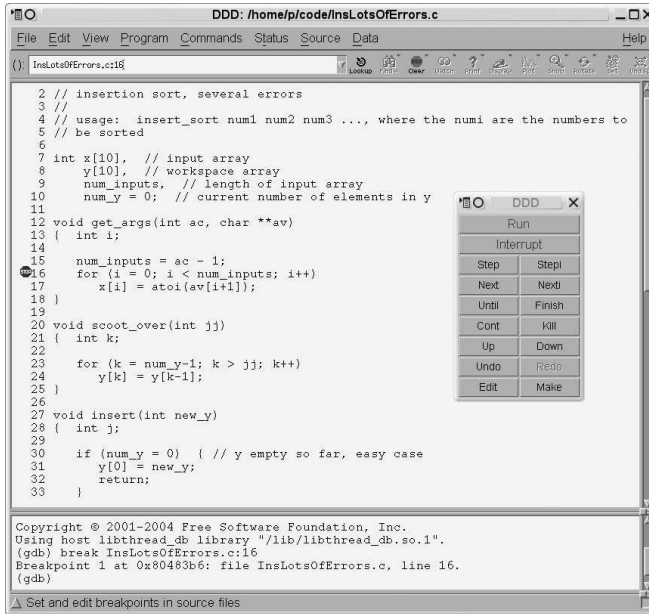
DDD: /home/p/code/InsLotsOfErrors.c

File Edit View Program Commands Status Source Data Help

(): InsLotsOfErrors.c:16

Lookup Find» Clear Watch Print Display Plot Show Rotate Set Undisp

2 // insertion sort, several errors
3 //
4 // usage: insert_sort num1 num2 num3 ..., where the numi are the numbers to
5 // be sorted
6
7 int x[10], // input array
8 y[10], // workspace array
9 num_inputs, // length of input array
10 num_y = 0; // current number of elements in y
11
12 void get_args(int ac, char **av)
13 { int i;
14
15 num_inputs = ac - 1;
16 for (i = 0; i < num_inputs; i++)
17 x[i] = atoi(av[i+1]);
18 }
19
20 void scoot_over(int jj)
21 { int k;
22
23 for (k = num_y-1; k > jj; k++)
24 y[k] = y[k-1];
25 }
26
27 void insert(int new_y)
28 { int j;
29
30 if (num_y = 0) { // y empty so far, easy case
31 y[0] = new_y;
32 return;
33 }

DDD

| Run | |
|---|---|
| Interrupt | |
| Step | Stepi |
| Next | Nexti |
| Until | Finish |
| Cont | Kill |
| Up | Down |
| Undo | Redo |
| Edit | Make |

Copyright © 2001-2004 Free Software Foundation, Inc.
Using host libthread_db library "/lib/libthread_db.so.1".
(gdb) break InsLotsOfErrors.c:16
Breakpoint 1 at 0x80483b6: file InsLotsOfErrors.c, line 16.
(gdb)

Set and edit breakpoints in source files